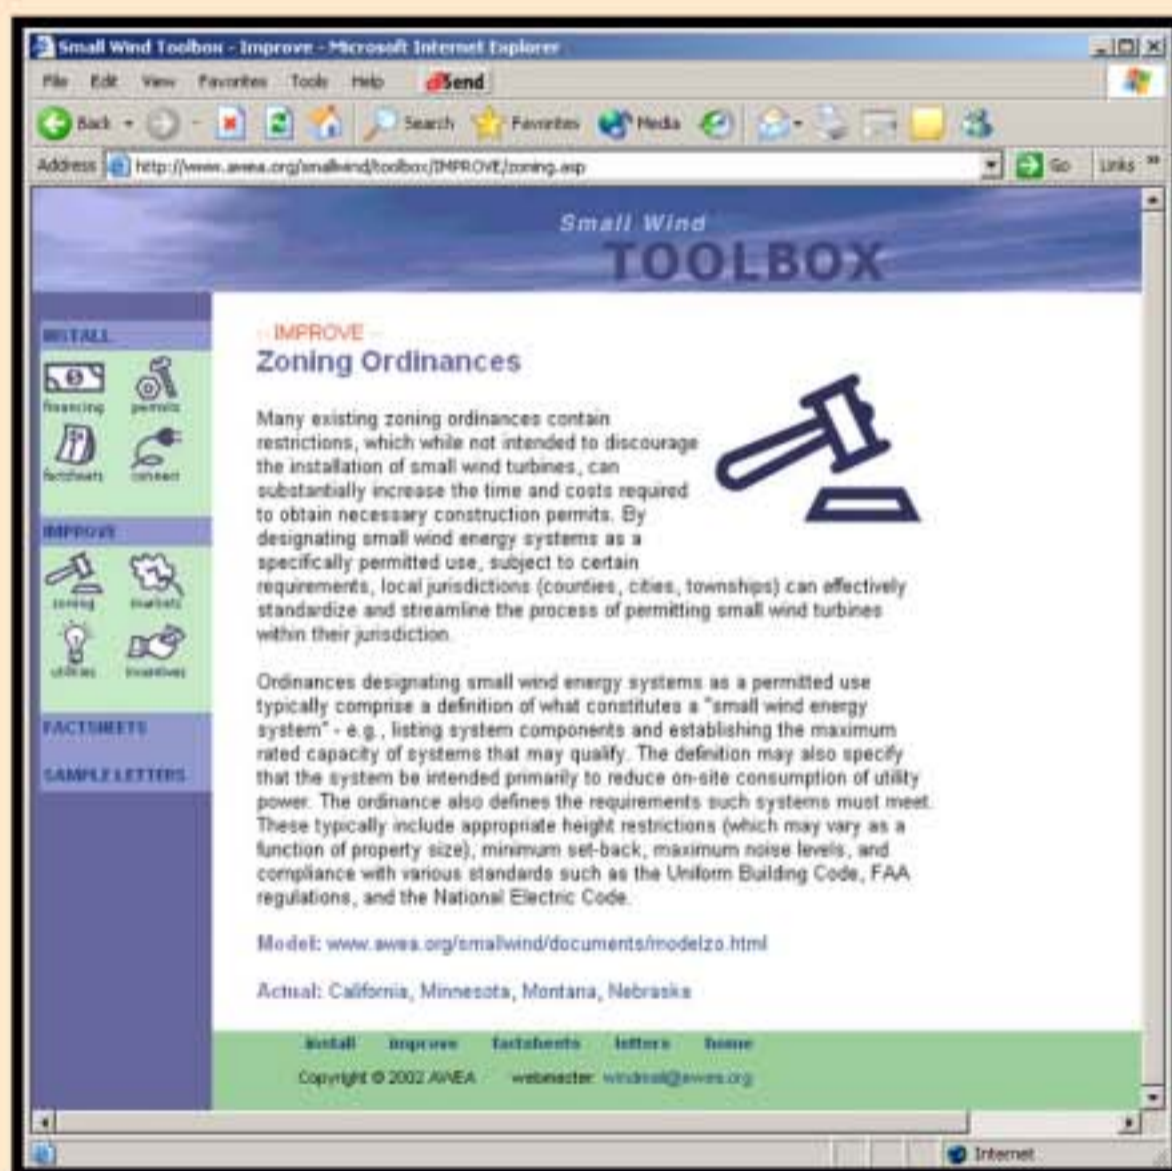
Small Wind Toolbox - Improve - Microsoft Internet Explorer

File Edit View Favorites Tools Help Send

Back Search Favorites Media

Address http://www.awea.org/smallwind/toolbox/IMPROVE/zoning.asp Go Links

Small Wind
TOOLBOX

INSTALL
financing permits
factsheets connect

IMPROVE
zoning markets
utilities incentives

FACTSHEETS

SAMPLE LETTERS

-- IMPROVE --
Zoning Ordinances

Many existing zoning ordinances contain restrictions, which while not intended to discourage the installation of small wind turbines, can substantially increase the time and costs required to obtain necessary construction permits. By designating small wind energy systems as a specifically permitted use, subject to certain requirements, local jurisdictions (counties, cities, townships) can effectively standardize and streamline the process of permitting small wind turbines within their jurisdiction.

Ordinances designating small wind energy systems as a permitted use typically comprise a definition of what constitutes a "small wind energy system" - e.g., listing system components and establishing the maximum rated capacity of systems that may qualify. The definition may also specify that the system be intended primarily to reduce on-site consumption of utility power. The ordinance also defines the requirements such systems must meet. These typically include appropriate height restrictions (which may vary as a function of property size), minimum set-back, maximum noise levels, and compliance with various standards such as the Uniform Building Code, FAA regulations, and the National Electric Code.

Model: www.awea.org/smallwind/documents/modelzo.html

Actual: California, Minnesota, Montana, Nebraska

install improve factsheets letters home

Copyright © 2002 AWEA webmaster: windmail@awea.org

Internet